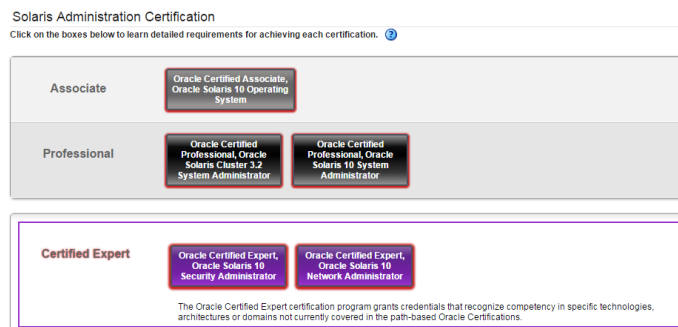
Solaris Administration Certification

Click on the boxes below to learn detailed requirements for achieving each certification. ?

Associate

Oracle Certified Associate, Oracle Solaris 10 Operating System

Professional

Oracle Certified Professional, Oracle Solaris Cluster 3.2 System Administrator

Oracle Certified Professional, Oracle Solaris 10 System Administrator

Certified Expert

Oracle Certified Expert, Oracle Solaris 10 Security Administrator

Oracle Certified Expert, Oracle Solaris 10 Network Administrator

The Oracle Certified Expert certification program grants credentials that recognize competency in specific technologies, architectures or domains not currently covered in the path-based Oracle Certifications.